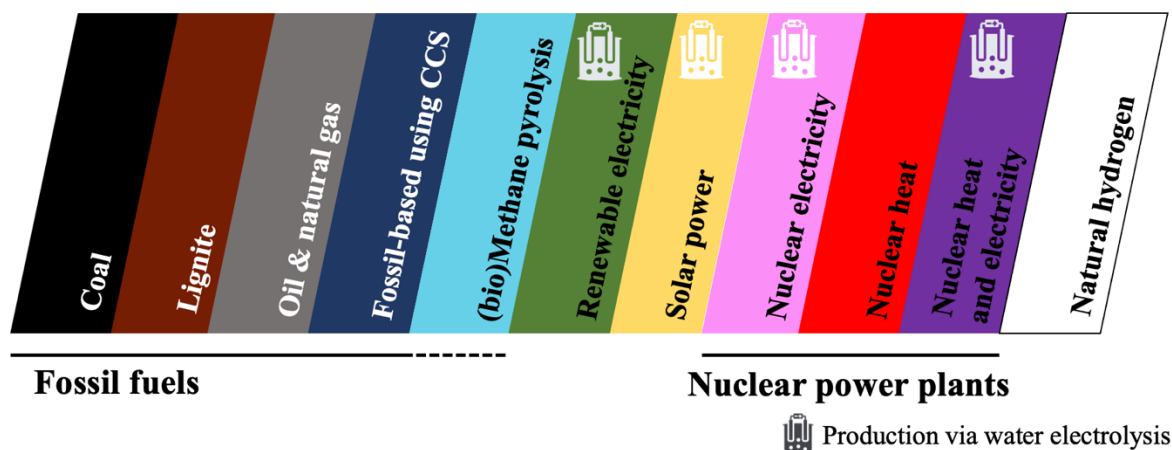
Coal

Lignite

Oil & natural gas

Fossil-based using CCS

(bio)Methane pyrolysis

Renewable electricity

Solar power

Nuclear electricity

Nuclear heat

Nuclear heat and electricity

Natural hydrogen

Fossil fuels

Nuclear power plants

Production via water electrolysis